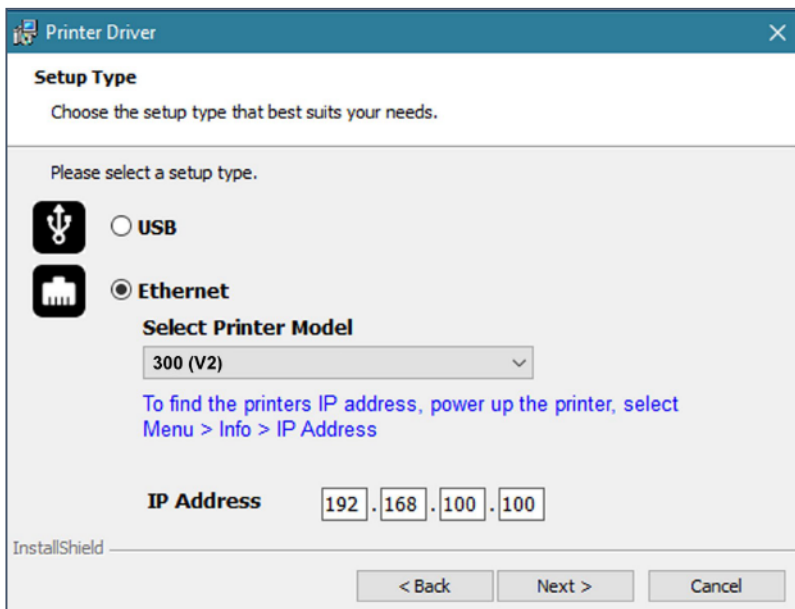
Printer Driver

Setup Type

Choose the setup type that best suits your needs.

Please select a setup type.

USB

Ethernet

Select Printer Model

300 (V2)

To find the printers IP address, power up the printer, select Menu > Info > IP Address

IP Address 192 . 168 . 100 . 100

InstallShield

< Back Next > Cancel